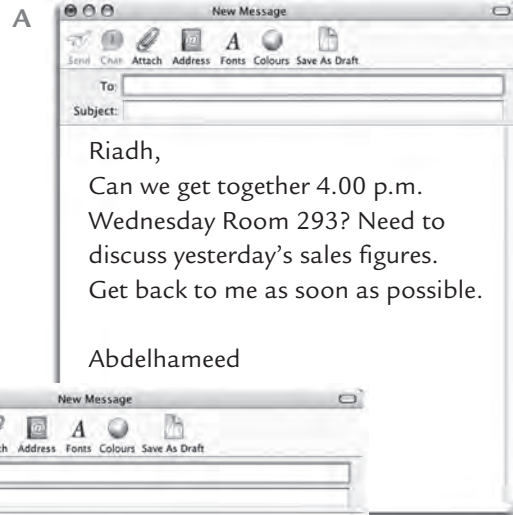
A

New Message

Send Chat Attach Address Fonts Colours Save As Draft

To:

Subject:

Riadh,
Can we get together 4.00 p.m. Wednesday Room 293? Need to discuss yesterday's sales figures. Get back to me as soon as possible.

Abdelhameed

New Message

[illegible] Address Fonts Colours Save As Draft